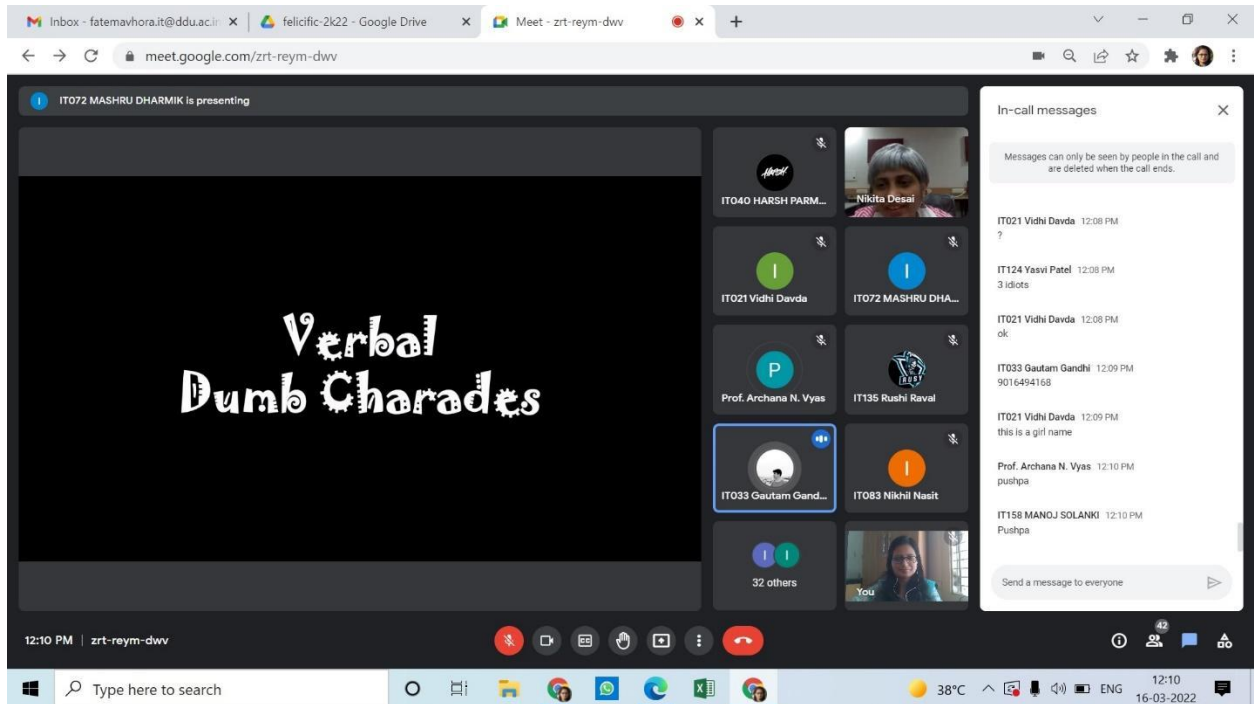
Inbox - fatemavhora.it@ddu.ac.in
felicific-2k22 - Google Drive
Meet - zrt-reym-dwv
meet.google.com/zrt-reym-dwv

IT072 MASHRU DHARMIK is presenting

Verbal
Dumb Charades

IT040 HARSH PARM...
Nikita Desai
IT021 Vidhi Davda
IT072 MASHRU DHA...
Prof. Archana N. Vyas
IT135 Rushi Raval
IT033 Gautam Gand...
IT083 Nikhil Nasit
32 others
You

In-call messages

Messages can only be seen by people in the call and are deleted when the call ends.

IT021 Vidhi Davda 12:08 PM
?

IT124 Yasvi Patel 12:08 PM
3 idiots

IT021 Vidhi Davda 12:08 PM
ok

IT033 Gautam Gandhi 12:09 PM
9016494168

IT021 Vidhi Davda 12:09 PM
this is a girl name

Prof. Archana N. Vyas 12:10 PM
pushpa

IT158 MANOJ SOLANKI 12:10 PM
Pushpa

Send a message to everyone

12:10 PM | zrt-reym-dwv

42

Type here to search

38°C ENG 12:10 16-03-2022